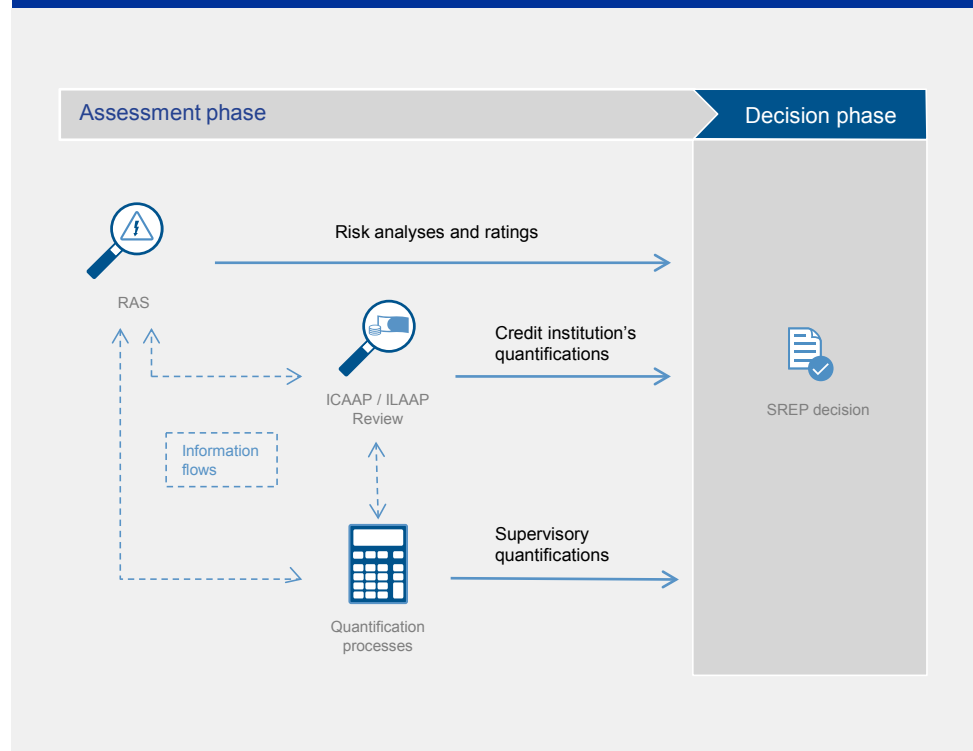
Assessment phase

Decision phase

Risk analyses and ratings

RAS

Credit institution's quantifications

ICAAP / ILAAP Review

SREP decision

Information flows

Supervisory quantifications

Quantification processes